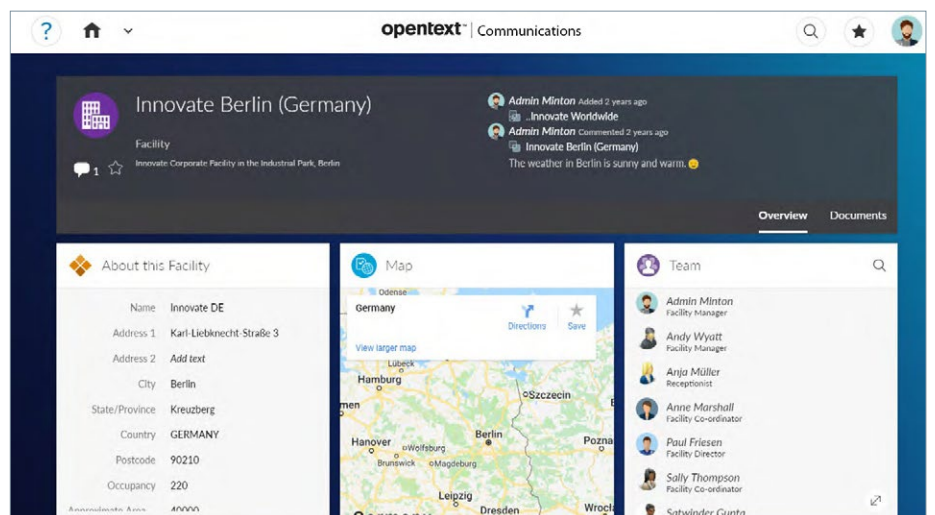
?

opentext™ | Communications

Innovate Berlin (Germany)

Facility

Innovate Corporate Facility in the Industrial Park, Berlin

1

Admin Minton Added 2 years ago
..Innovate Worldwide
Admin Minton Commented 2 years ago
Innovate Berlin (Germany)
The weather in Berlin is sunny and warm.

Overview Documents

About this Facility

| Name | Innovate DE |
|---|---|
| Address 1 | Karl-Liebknecht-Straße 3 |
| Address 2 | Add text |
| City | Berlin |
| State/Province | Kreuzberg |
| Country | GERMANY |
| Postcode | 90210 |
| Occupancy | 220 |
| Approximate Area | 40000 |

Map

Germany
Directions Save
View larger map

Odense
Lübeck
Hamburg
Szczecin
men
Hanover
Wolfsburg
Berlin
Pozna
Brunswick
Magdeburg
Leipzig
Dresden
Wrocl

Team

Admin Minton
Facility Manager
Andy Wyatt
Facility Manager
Anja Müller
Receptionist
Anne Marshall
Facility Co-ordinator
Paul Friesen
Facility Director
Sally Thompson
Facility Co-ordinator
Satwinder Gupta